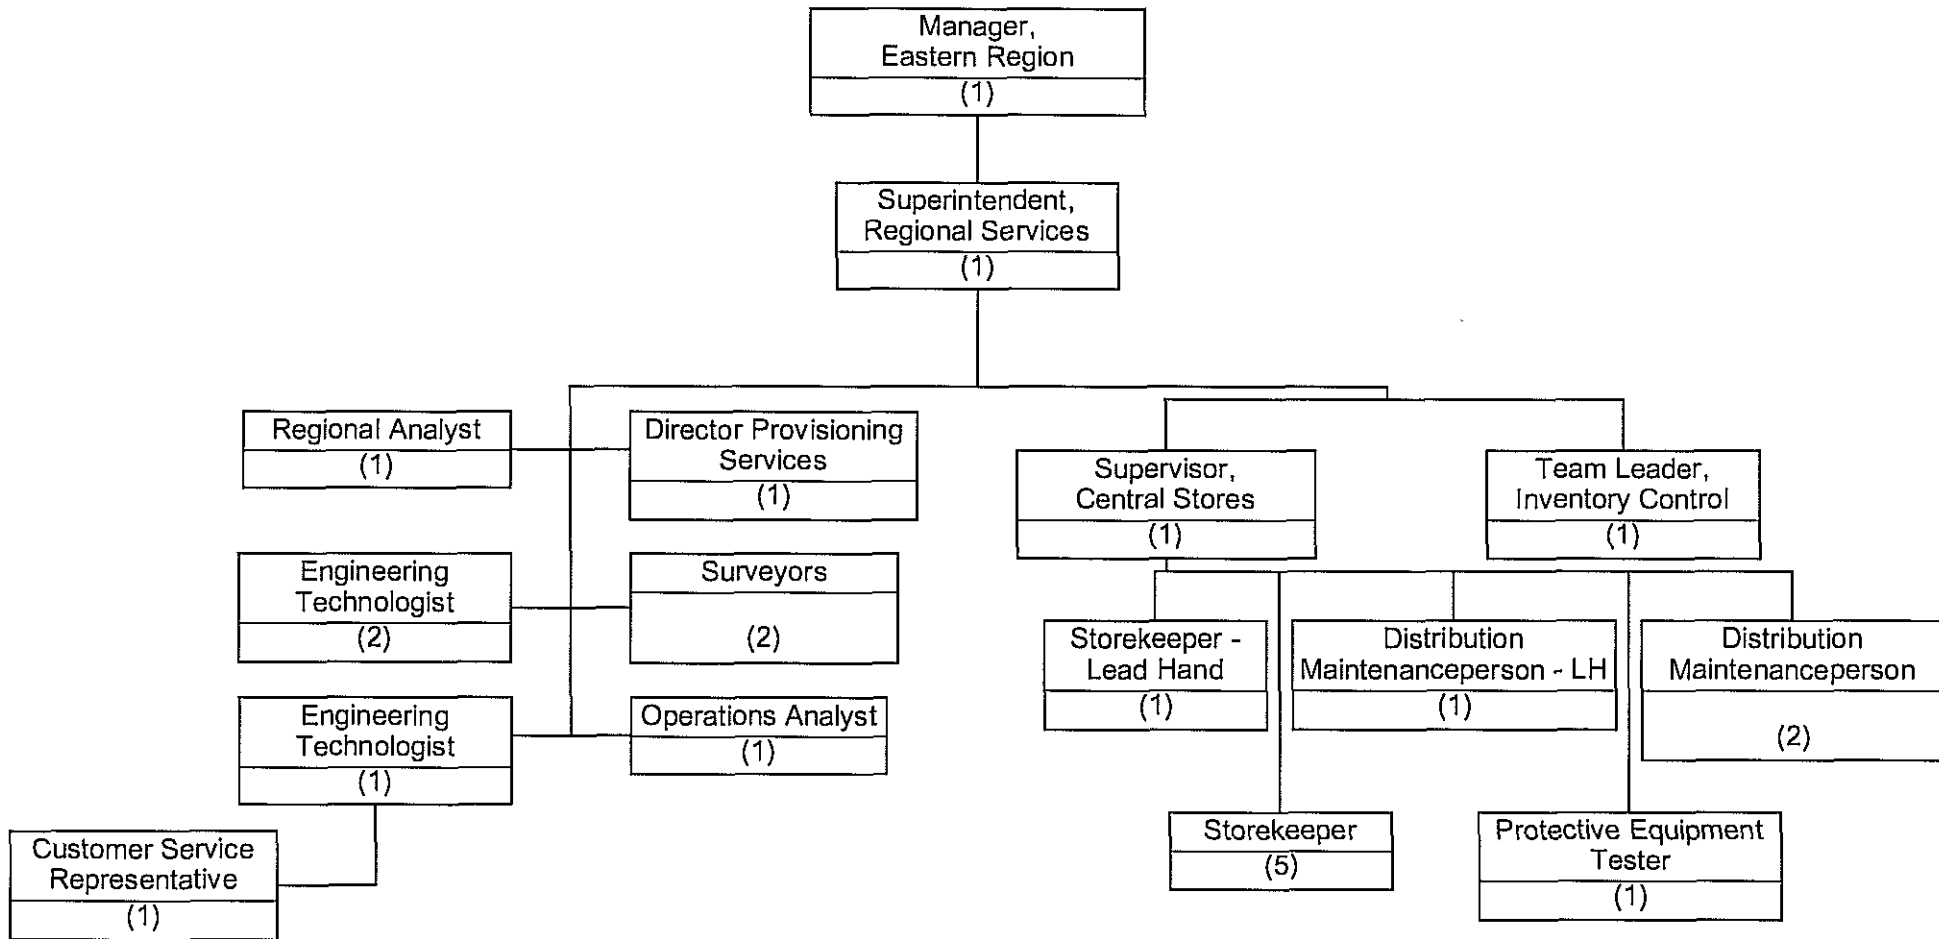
Manager, Eastern Region
(1)

Superintendent, Regional Services
(1)

Regional Analyst
(1)

Director Provisioning Services
(1)

Supervisor, Central Stores
(1)

Team Leader, Inventory Control
(1)

Engineering Technologist
(2)

Surveyors
(2)

Storekeeper - Lead Hand
(1)

Distribution Maintenanceperson - LH
(1)

Distribution Maintenanceperson
(2)

Engineering Technologist
(1)

Operations Analyst
(1)

Customer Service Representative
(1)

Storekeeper
(5)

Protective Equipment Tester
(1)